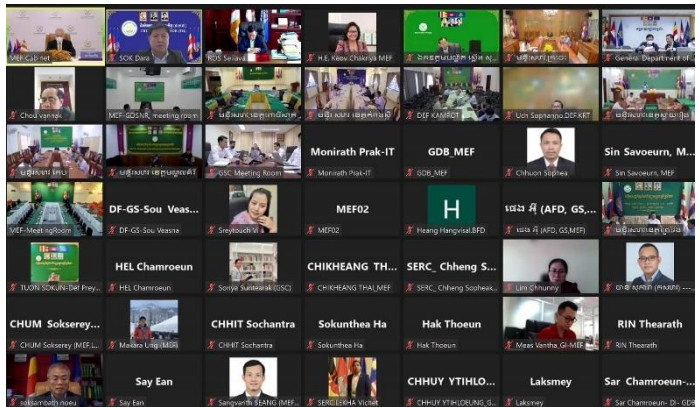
MEF Cabinet
SOK Dara
ROS Seilava
H.E. Keov Chakriya MEF
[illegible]
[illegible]
General Department of...

Chou vannak
MEF-GDSNR, meeting room
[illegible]
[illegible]
DEF KAMPOT
Uch Sophearun.DEF.KRT
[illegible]

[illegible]
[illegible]
GSC Meeting Room
Monirath Prak-IT
Monirath Prak-IT
GDB_MEF
GDB_MEF
Chhuon Sophea
Sin Savoeurn, M...
Sin Savoeurn, MEF

MEF-MeetingRoom
DF-GS-Sou Veas...
DF-GS-Sou Veasna
Sreytouch Vi
MEF02
MEF02
H
Heang Hangvisal.BFD
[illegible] (AFD, GS,...
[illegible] (AFD, GS,MEF)
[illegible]

TUON SOKUN-Def Prey...
HEL Chamroeun
HEL Chamroeun
Sonya Sunteark (GSC)
CHIKHEANG TH...
CHIKHEANG THAI_MEF
SERC_ Chheng S...
SERC_ Chheng Sopheak...
Lim Chhunny
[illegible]

CHUM Sokserey...
CHUM Sokserey (MEF-L...
Makara Ung (MEF)
CHHIT Sochantra
CHHIT Sochantra
Sokunthea Ha
Sokunthea Ha
Hak Thoeun
Hak Thoeun
Meas Vantha_GI-MEF
RIN Thearath
RIN Thearath

soksambath.noeu
Say Ean
Say Ean
Sangvatth SEANG (MEF...
SERC LEKHA Vichet
CHHUY YTIHLO...
CHHUY YTIHLOEUNG_G...
Laksmey
Laksmey
Sar Chamroeun-...
Sar Chamroeun- DF- GDB